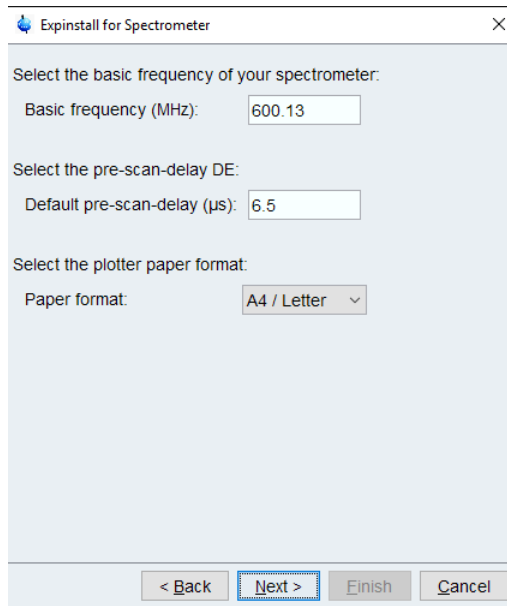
Expinstall for Spectrometer
×

Select the basic frequency of your spectrometer:
Basic frequency (MHz): 600.13

Select the pre-scan-delay DE:
Default pre-scan-delay (μs): 6.5

Select the plotter paper format:
Paper format: A4 / Letter

< Back
Next >
Finish
Cancel